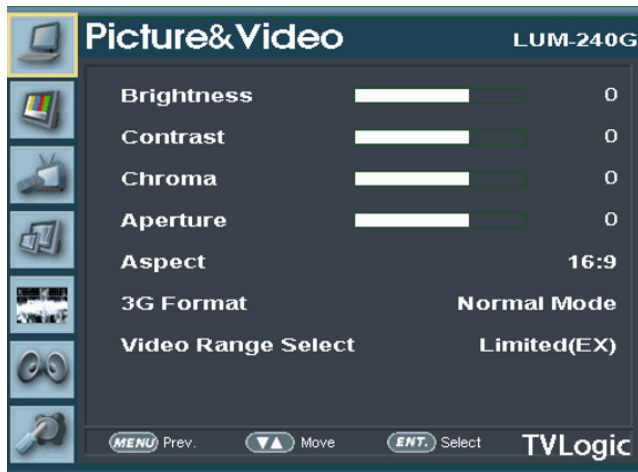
Picture&Video LUM-240G

| | |
|---|---|
| Brightness | 0 |
| Contrast | 0 |
| Chroma | 0 |
| Aperture | 0 |
| Aspect | 16:9 |
| 3G Format | Normal Mode |
| Video Range Select | Limited(EX) |

MENU Prev. ▼▲ Move ENT. Select TVLogic